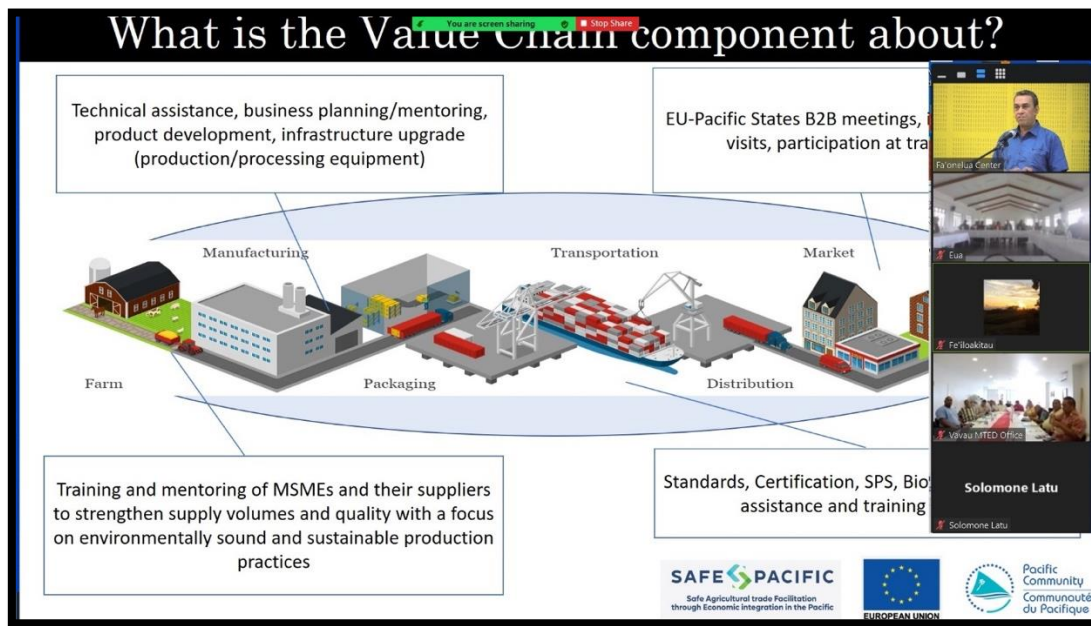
What is the Value Chain component about?

You are screen sharing Stop Share

Technical assistance, business planning/mentoring, product development, infrastructure upgrade (production/processing equipment)

EU-Pacific States B2B meetings, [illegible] visits, participation at tra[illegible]

Manufacturing

Transportation

Market

Farm

Packaging

Distribution

Training and mentoring of MSMEs and their suppliers to strengthen supply volumes and quality with a focus on environmentally sound and sustainable production practices

Standards, Certification, SPS, Bio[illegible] assistance and training

Fa'onelua Center

Eua

Fe'iloakitau

Vavau MTED Office

Solomone Latu

Solomone Latu

SAFE PACIFIC
Safe Agricultural trade Facilitation through Economic integration in the Pacific

EUROPEAN UNION

Pacific Community
Communauté du Pacifique